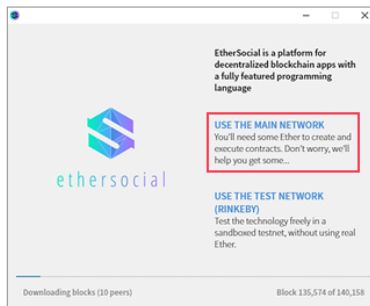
EtherSocial is a platform for decentralized blockchain apps with a fully featured programming language

ethersocial

USE THE MAIN NETWORK
You'll need some Ether to create and execute contracts. Don't worry, we'll help you get some...

USE THE TEST NETWORK (RINKEBY)
Test the technology freely in a sandboxed testnet, without using real Ether.

Downloading blocks (10 peers)

Block 135,574 of 140,158